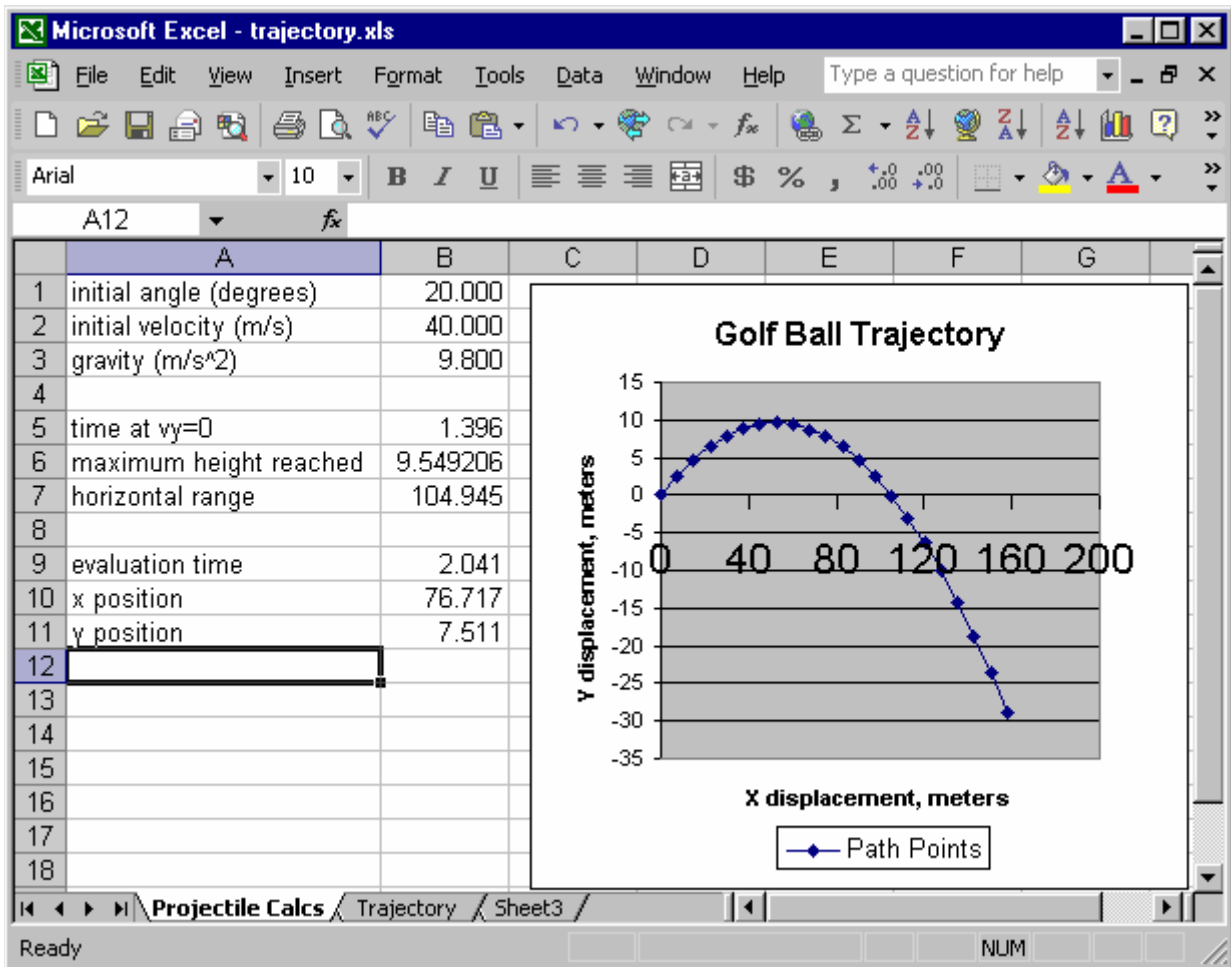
Microsoft Excel - trajectory.xls

File Edit View Insert Format Tools Data Window Help Type a question for help

Arial 10 B I U $ % ,

A12 $f_x$

| | A | B | C | D | E | F | G |
|---|---|---|---|---|---|---|---|
| 1 | initial angle (degrees) | 20.000 | | | | | |
| 2 | initial velocity (m/s) | 40.000 | | | | | |
| 3 | gravity (m/s^2) | 9.800 | | | | | |
| 4 | | | | | | | |
| 5 | time at vy=0 | 1.396 | | | | | |
| 6 | maximum height reached | 9.549206 | | | | | |
| 7 | horizontal range | 104.945 | | | | | |
| 8 | | | | | | | |
| 9 | evaluation time | 2.041 | | | | | |
| 10 | x position | 76.717 | | | | | |
| 11 | y position | 7.511 | | | | | |
| 12 | | | | | | | |
| 13 | | | | | | | |
| 14 | | | | | | | |
| 15 | | | | | | | |
| 16 | | | | | | | |
| 17 | | | | | | | |
| 18 | | | | | | | |

Golf Ball Trajectory

15
10
5
0
-5
-10
-15
-20
-25
-30
-35

0 40 80 120 160 200

Y displacement, meters

X displacement, meters

Path Points

Projectile Calcs Trajectory Sheet3

Ready NUM